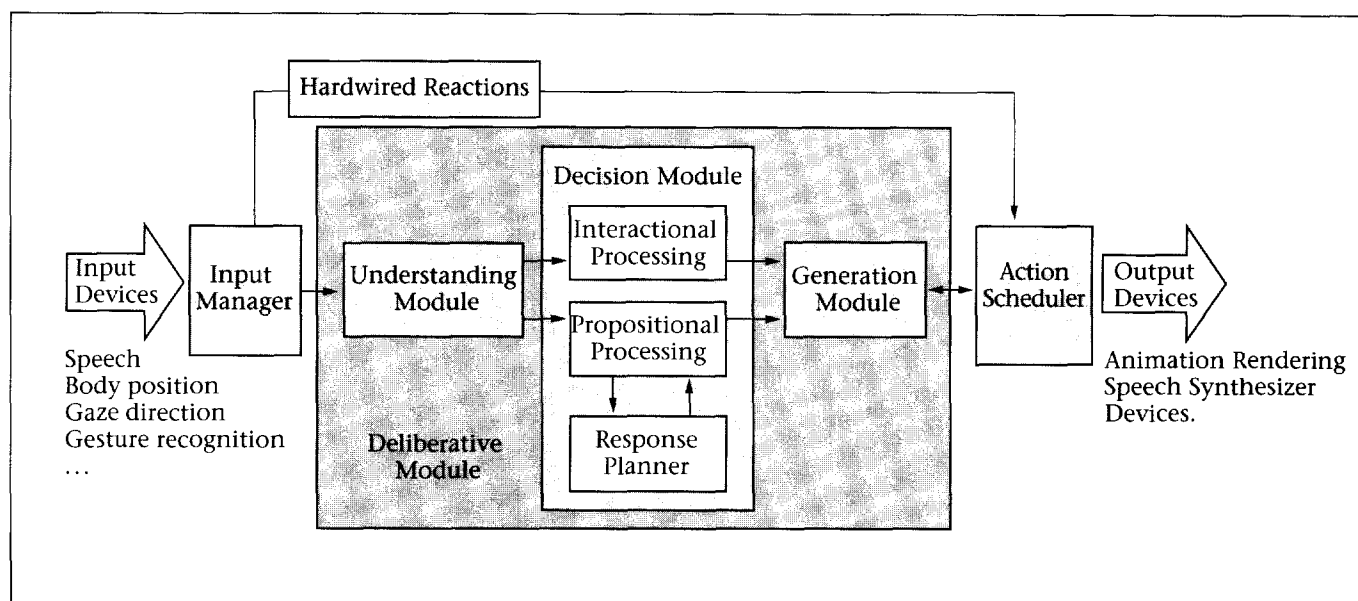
Hardwired Reactions

Input Devices

Input Manager

Speech
Body position
Gaze direction
Gesture recognition
...

Understanding Module

Decision Module

Interactional Processing

Propositional Processing

Response Planner

Deliberative Module

Generation Module

Action Scheduler

Output Devices

Animation Rendering
Speech Synthesizer
Devices.